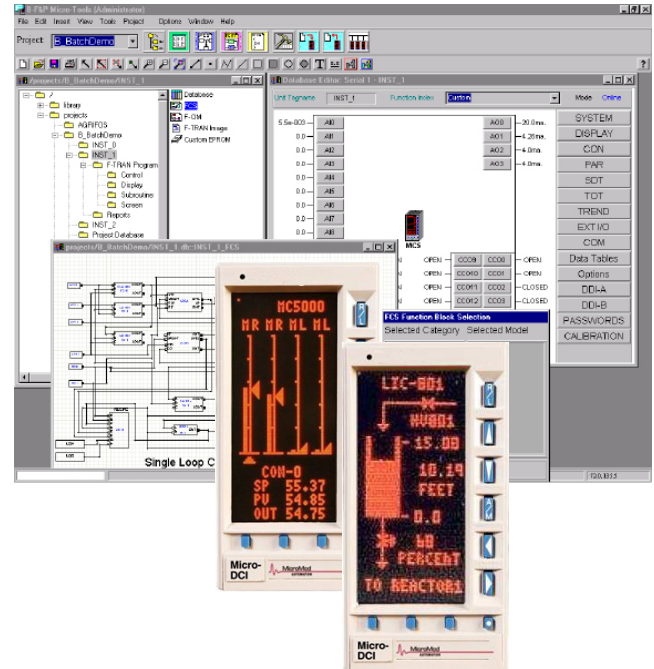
B F&P Micro-Tools (Administrator)

File Edit Insert View Tools Project Options Window Help

Project: B_BatchDemo

/projects/B_BatchDemo/INST_1

/
library
projects
AGRIFOS
B_BatchDemo
INST_0
INST_1
F-TRAN Program
Control
Display
Subroutine
Screen
Reports
INST_2
Project Database

Database
FCS
F-OM
F-TRAN Image
Custom EPROM

Database Editor: Serial 1 - INST_1

Unit Tagname INST_1 Function Index Custom Mode Online

5.5e-003 AI0
0.0 AI1
0.0 AI2
0.0 AI3
0.0 AI4
0.0 AI5
0.0 AI6
0.0 AI7
0.0 AI8

AO0 20.0ma.
AO1 4.26ma.
AO2 4.0ma.
AO3 4.0ma.

MCS

OPEN CCI8 CCO0 OPEN
OPEN CCI10 CCO1 OPEN
OPEN CCI11 CCO2 CLOSED
OPEN CCI12 CCO3 CLOSED

SYSTEM
DISPLAY
CON
PAR
SDT
TOT
TREND
EXT I/O
COM
Data Tables
Options
DDI-A
DDI-B
PASSWORDS
CALIBRATION

projects/B_BatchDemo/INST_1 db: INST_1_FCS

Single Loop C

FCS Function Block Selection
Selected Category Selected Model

MC5000
MR MR ML ML
CON-0
SP 55.37
PV 54.85
OUT 54.75

Micro-DCI
MicroMod

LIC-801
NV801
15.08
10.19
FEET
0.0
40
PERCENT
TO REACTOR1

Micro-DCI
MicroMod